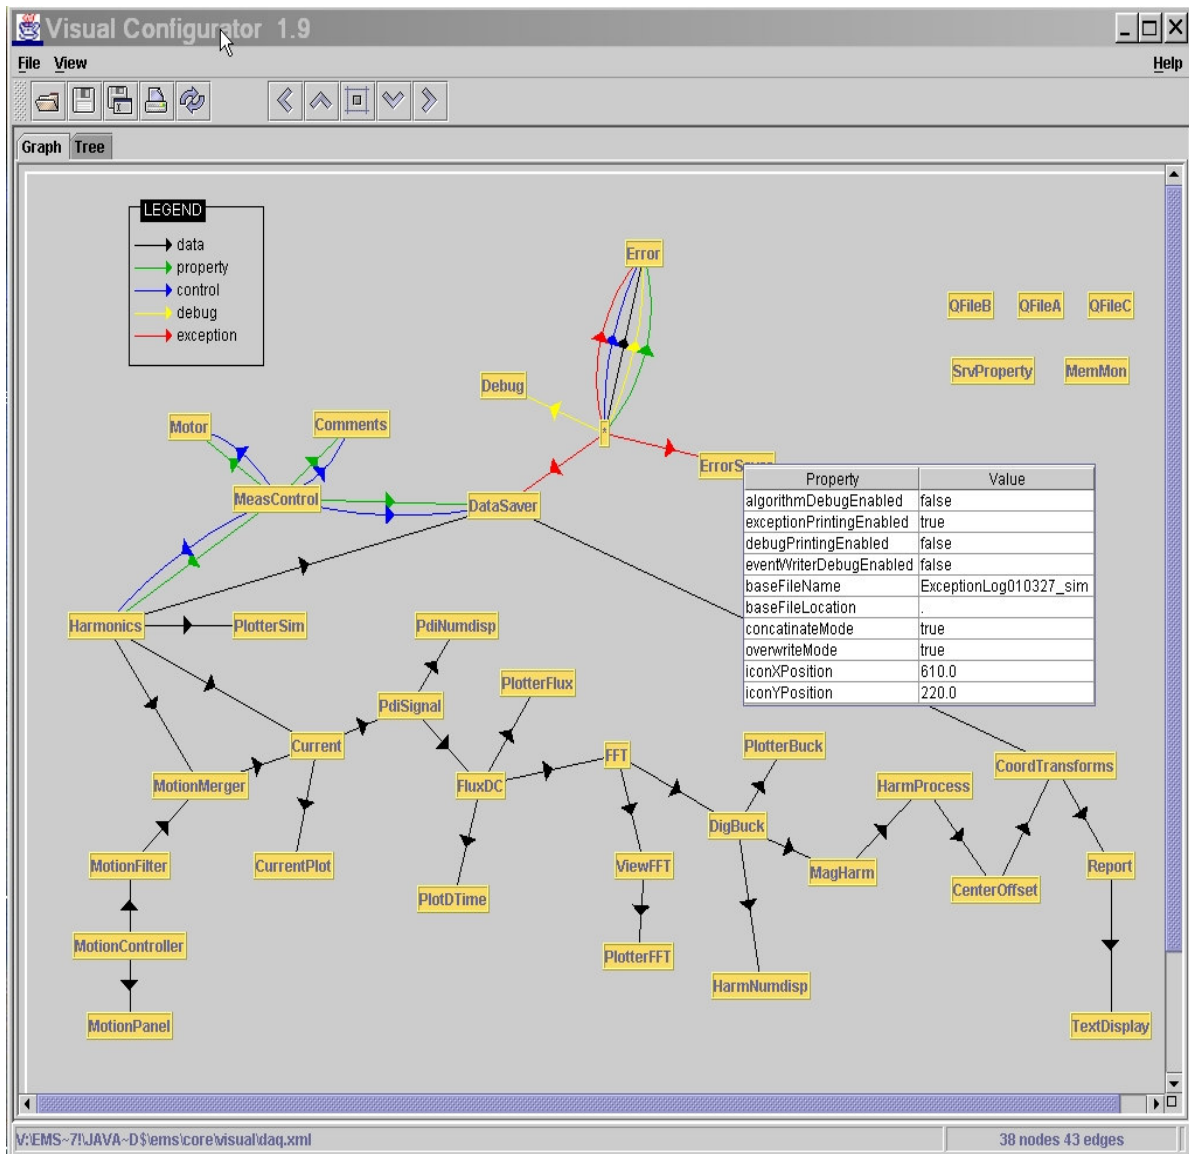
Visual Configurator 1.9

File View Help

Graph Tree

LEGEND
data
property
control
debug
exception

Error

QFileB QFileA QFileC

SrvProperty MemMon

Debug

Motor Comments

MeasControl DataSaver

ErrorS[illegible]

| Property | Value |
|---|---|
| algorithmDebugEnabled | false |
| exceptionPrintingEnabled | true |
| debugPrintingEnabled | false |
| eventWriterDebugEnabled | false |
| baseFileName | ExceptionLog010327_sim |
| baseFileLocation | . |
| concatinateMode | true |
| overwriteMode | true |
| iconXPosition | 610.0 |
| iconYPosition | 220.0 |

Harmonics PlotterSim

PdiNumdisp

PlotterFlux

PdiSignal

Current

FFT

PlotterBuck

CoordTransforms

MotionMerger

FluxDC

DigBuck

HarmProcess

MotionFilter

CurrentPlot

ViewFFT

MagHarm

CenterOffset

Report

PlotDTime

MotionController

PlotterFFT

HarmNumdisp

MotionPanel

TextDisplay

V:\EMS~7!\JAVA~D$\ems\core\visual\daq.xml

38 nodes 43 edges